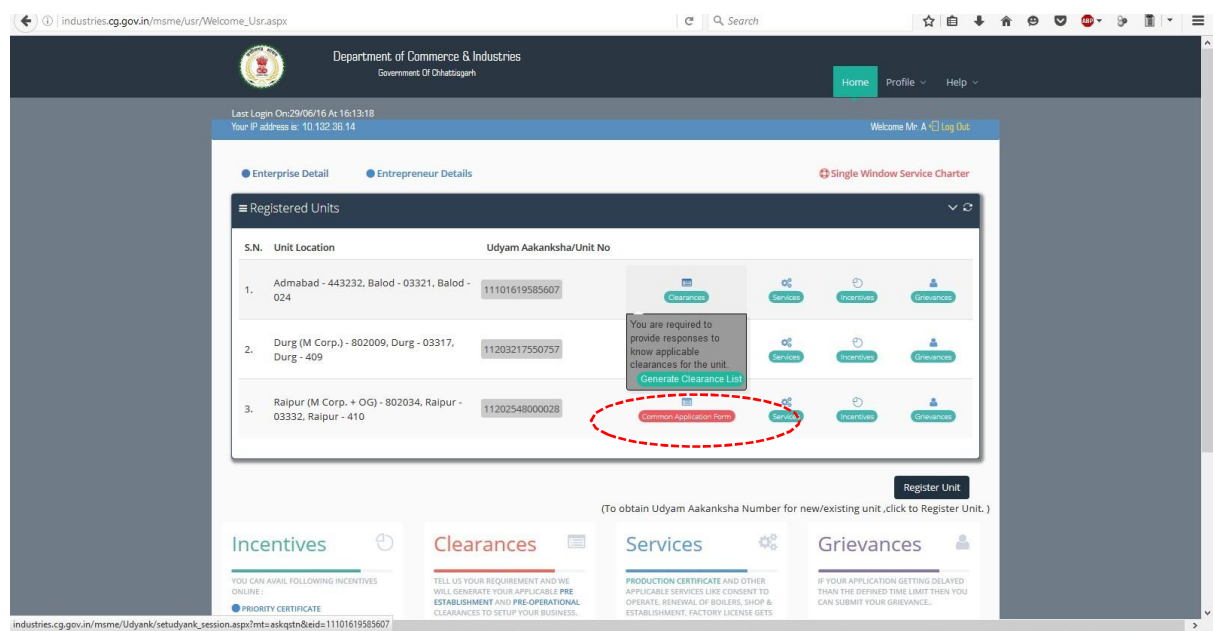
industries.cg.gov.in/msme/usr/Welcome_Usr.aspx

Search

Department of Commerce & Industries
Government Of Chhattisgarh

Home Profile Help

Last Login On:29/06/16 At 16:13:18
Your IP address is: 10.132.36.14

Welcome Mr. A Log Out

Enterprise Detail
Entrepreneur Details
Single Window Service Charter

Registered Units

| S.N. | Unit Location | Udyam Aakanksha/Unit No | | | | |
|---|---|---|---|---|---|---|
| 1. | Admabad - 443232, Balod - 03321, Balod - 024 | 11101619585607 | Clearances | Services | Incentives | Grievances |
| 2. | Durg (M Corp.) - 802009, Durg - 03317, Durg - 409 | 11203217550757 | | Services | Incentives | Grievances |
| 3. | Raipur (M Corp. + OG) - 802034, Raipur - 03332, Raipur - 410 | 11202548000028 | Common Application Form | Services | Incentives | Grievances |

You are required to provide responses to know applicable clearances for the unit.
Generate Clearance List

Register Unit
(To obtain Udyam Aakanksha Number for new/existing unit ,click to Register Unit. )

Incentives
YOU CAN AVAIL FOLLOWING INCENTIVES ONLINE :
PRIORITY CERTIFICATE

Clearances
TELL US YOUR REQUIREMENT AND WE WILL GENERATE YOUR APPLICABLE PRE ESTABLISHMENT AND PRE-OPERATIONAL CLEARANCES TO SETUP YOUR BUSINESS.

Services
PRODUCTION CERTIFICATE AND OTHER APPLICABLE SERVICES LIKE CONSENT TO OPERATE, RENEWAL OF BOILERS, SHOP & ESTABLISHMENT, FACTORY LICENSE GETS

Grievances
IF YOUR APPLICATION GETTING DELAYED THAN THE DEFINED TIME LIMIT THEN YOU CAN SUBMIT YOUR GRIEVANCE..

industries.cg.gov.in/msme/Udyank/setudyank_session.aspx?mt=askqstn&eid=11101619585607